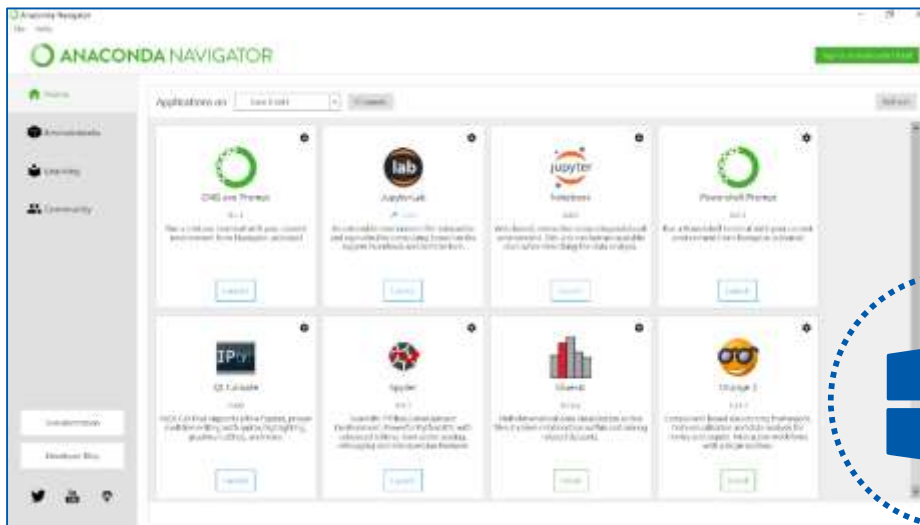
Anaconda Navigator

ANACONDA NAVIGATOR

Home

Environments

Learning

Community

Applications on

CMD.exe Prompt

lab

JupyterLab

jupyter

Notebook

Powershell Prompt

Launch

Launch

Launch

Launch

IPy

Qt Console

Spyder

Glueviz

Orange 3

Launch

Launch

Install

Install

Documentation

Developer Blog